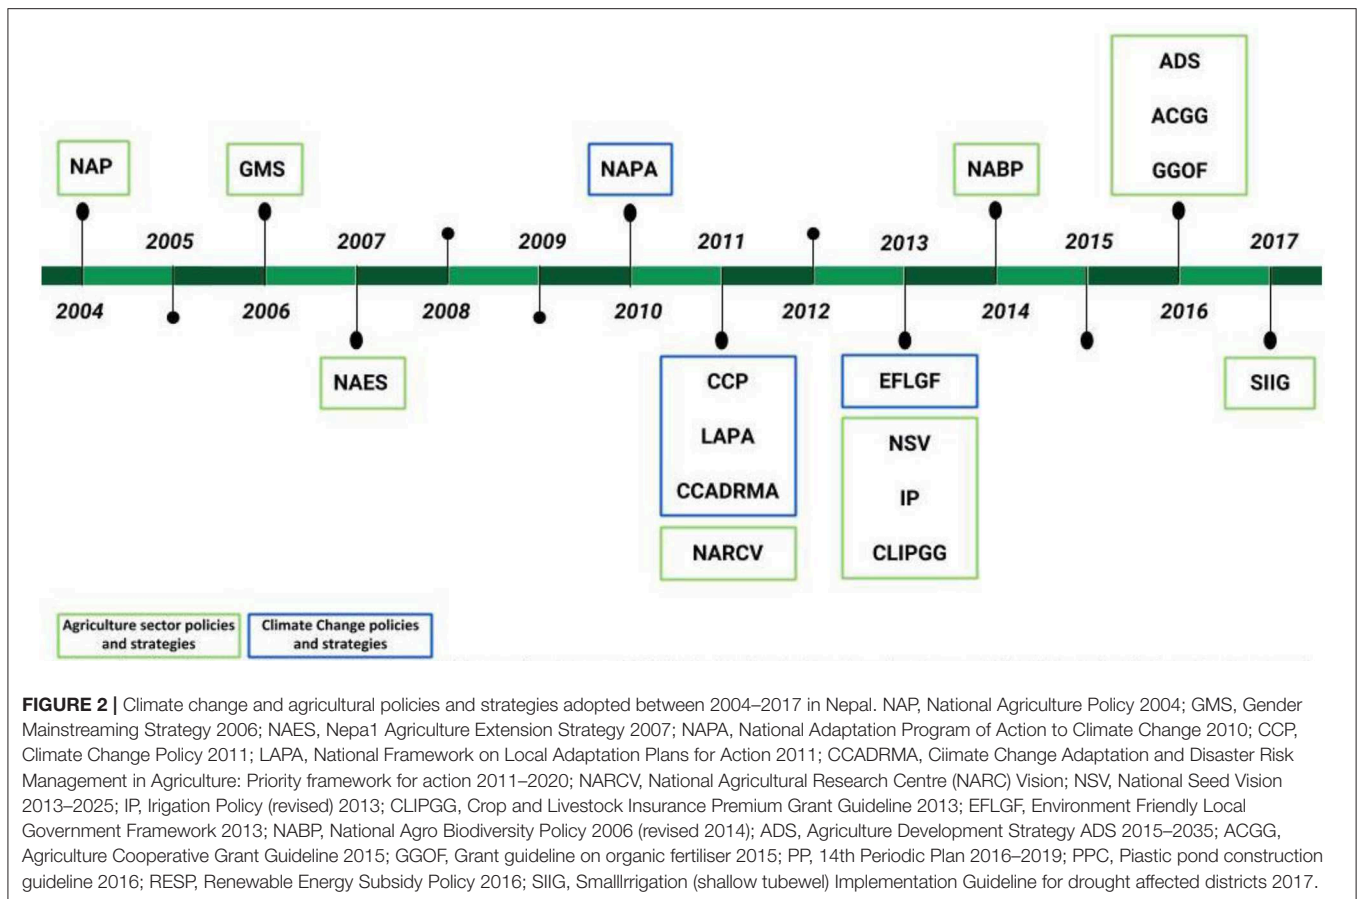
NAP
GMS
NAPA
NABP
ADS
ACGG
GGOF

2005
2007
2009
2011
2013
2015
2017

2004
2006
2008
2010
2012
2014
2016

NAES
CCP
LAPA
CCADRMA
NARCV
EFLGF
NSV
IP
CLIPGG
SIIG

Agriculture sector policies and strategies
Climate Change policies and strategies

**FIGURE 2 |** Climate change and agricultural policies and strategies adopted between 2004–2017 in Nepal. NAP, National Agriculture Policy 2004; GMS, Gender Mainstreaming Strategy 2006; NAES, Nepa1 Agriculture Extension Strategy 2007; NAPA, National Adaptation Program of Action to Climate Change 2010; CCP, Climate Change Policy 2011; LAPA, National Framework on Local Adaptation Plans for Action 2011; CCADRMA, Ciimate Change Adaptation and Disaster Risk Management in Agriculture: Priority framework for action 2011–2020; NARCV, National Agricultural Research Centre (NARC) Vision; NSV, National Seed Vision 2013–2025; IP, Irigation Policy (revised) 2013; CLIPGG, Crop and Livestock Insurance Premium Grant Guideline 2013; EFLGF, Environment Friendly Local Government Framework 2013; NABP, National Agro Biodiversity Policy 2006 (revised 2014); ADS, Agriculture Development Strategy ADS 2015–2035; ACGG, Agriculture Cooperative Grant Guideline 2015; GGOF, Grant guideline on organic fertiliser 2015; PP, 14th Periodic Plan 2016–2019; PPC, Piastic pond construction guideline 2016; RESP, Renewable Energy Subsidy Policy 2016; SIIG, Smalllrrigation (shallow tubewel) Implementation Guideline for drought affected districts 2017.